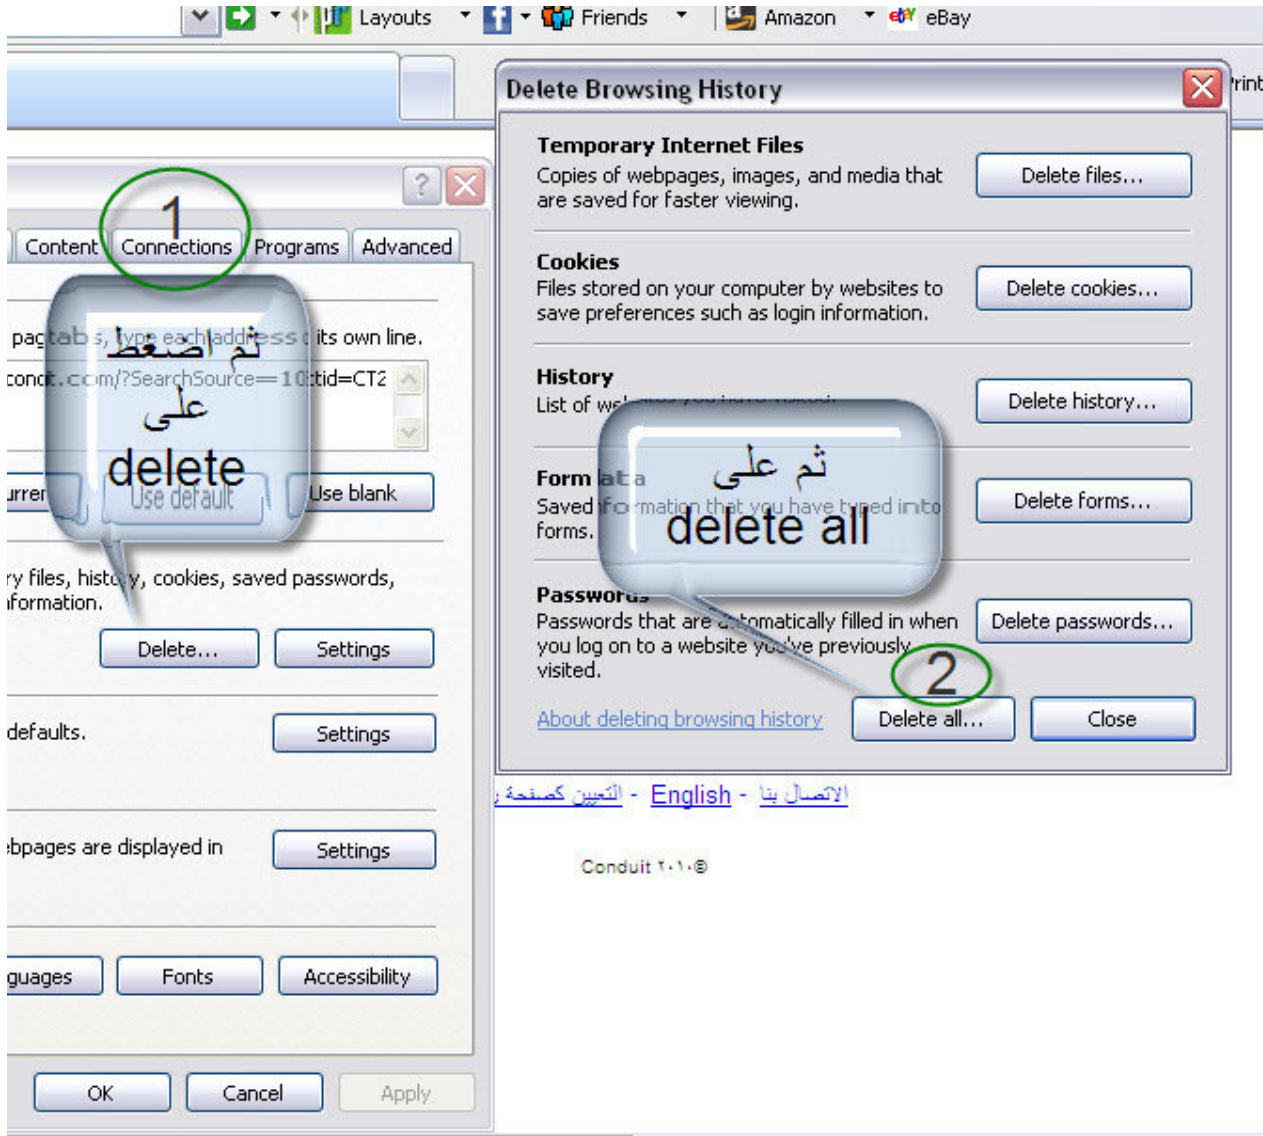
Layouts Friends Amazon eBay

Delete Browsing History

Print

Temporary Internet Files
Copies of webpages, images, and media that are saved for faster viewing.

Delete files...

Cookies
Files stored on your computer by websites to save preferences such as login information.

Delete cookies...

History
List of we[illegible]

Delete history...

Form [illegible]
Saved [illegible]rmation that you have typed into forms.

Delete forms...

Passwords
Passwords that are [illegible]tomatically filled in when you log on to a website you've previously visited.

Delete passwords...

About deleting browsing history

Delete all...

Close

Content Connections Programs Advanced

1

ثم اضغط على delete

pag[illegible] type each address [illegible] its own line.

cond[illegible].com/?SearchSource=10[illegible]tid=CT2

urren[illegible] Use default Use blank

ry files, hist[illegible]y, cookies, saved passwords, formation.

Delete... Settings

defaults. Settings

ebpages are displayed in Settings

guages Fonts Accessibility

OK Cancel Apply

ثم على delete all

2

التعيين كصفحة - English - الاتصال بنا

Conduit ٢٠١٠©